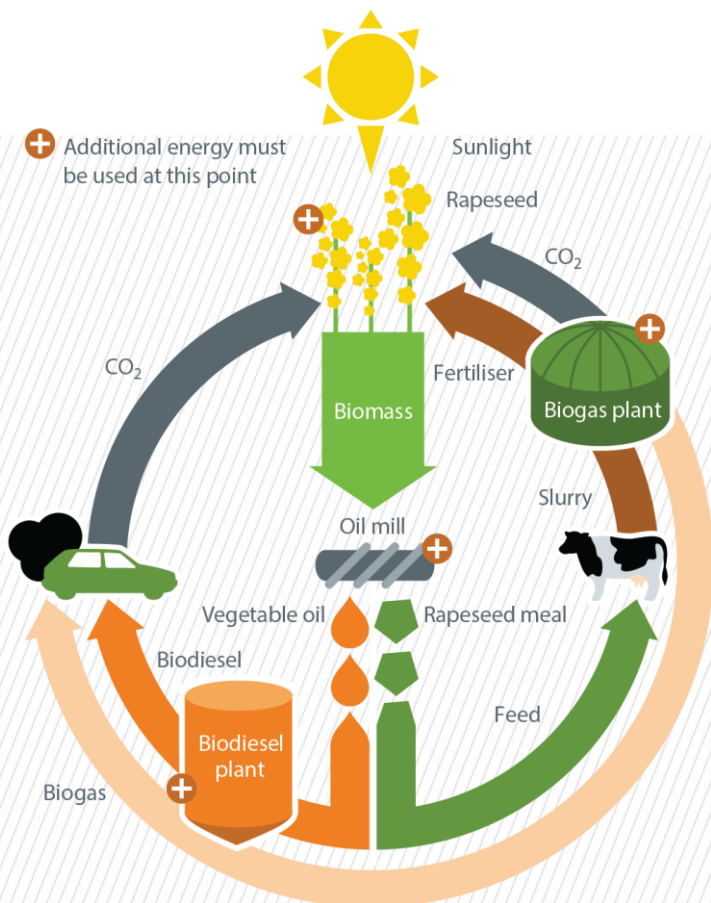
Additional energy must be used at this point

Sunlight

Rapeseed

$CO_2$

$CO_2$

Fertiliser

Biomass

Biogas plant

Slurry

Oil mill

Vegetable oil

Rapeseed meal

Biodiesel

Feed

Biodiesel plant

Biogas